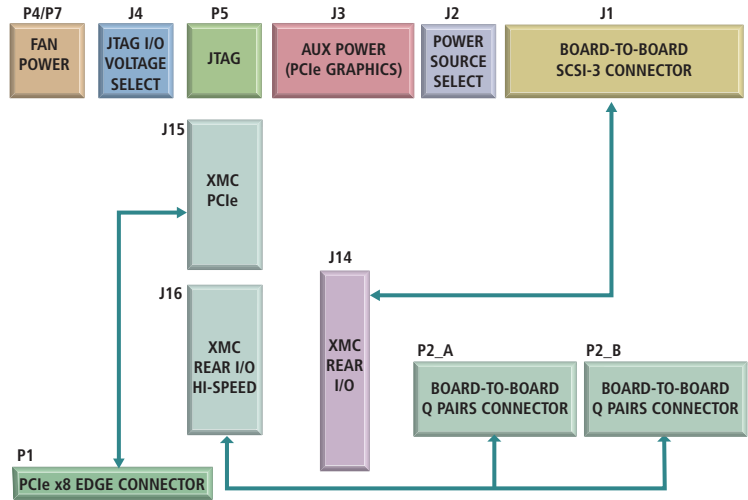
P4/P7
FAN POWER

J4
JTAG I/O VOLTAGE SELECT

P5
JTAG

J3
AUX POWER (PCIe GRAPHICS)

J2
POWER SOURCE SELECT

J1
BOARD-TO-BOARD SCSI-3 CONNECTOR

J15
XMC PCIe

J14
XMC REAR I/O

J16
XMC REAR I/O HI-SPEED

P2_A
BOARD-TO-BOARD Q PAIRS CONNECTOR

P2_B
BOARD-TO-BOARD Q PAIRS CONNECTOR

P1
PCIe x8 EDGE CONNECTOR